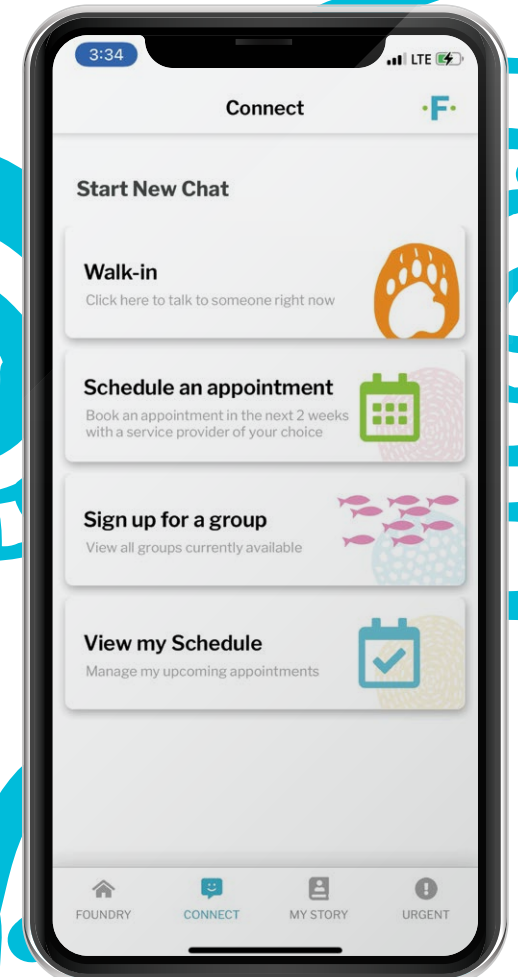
3:34
LTE

Connect
·F·

Start New Chat

Walk-in
Click here to talk to someone right now

Schedule an appointment
Book an appointment in the next 2 weeks with a service provider of your choice

Sign up for a group
View all groups currently available

View my Schedule
Manage my upcoming appointments

FOUNDRY
CONNECT
MY STORY
URGENT